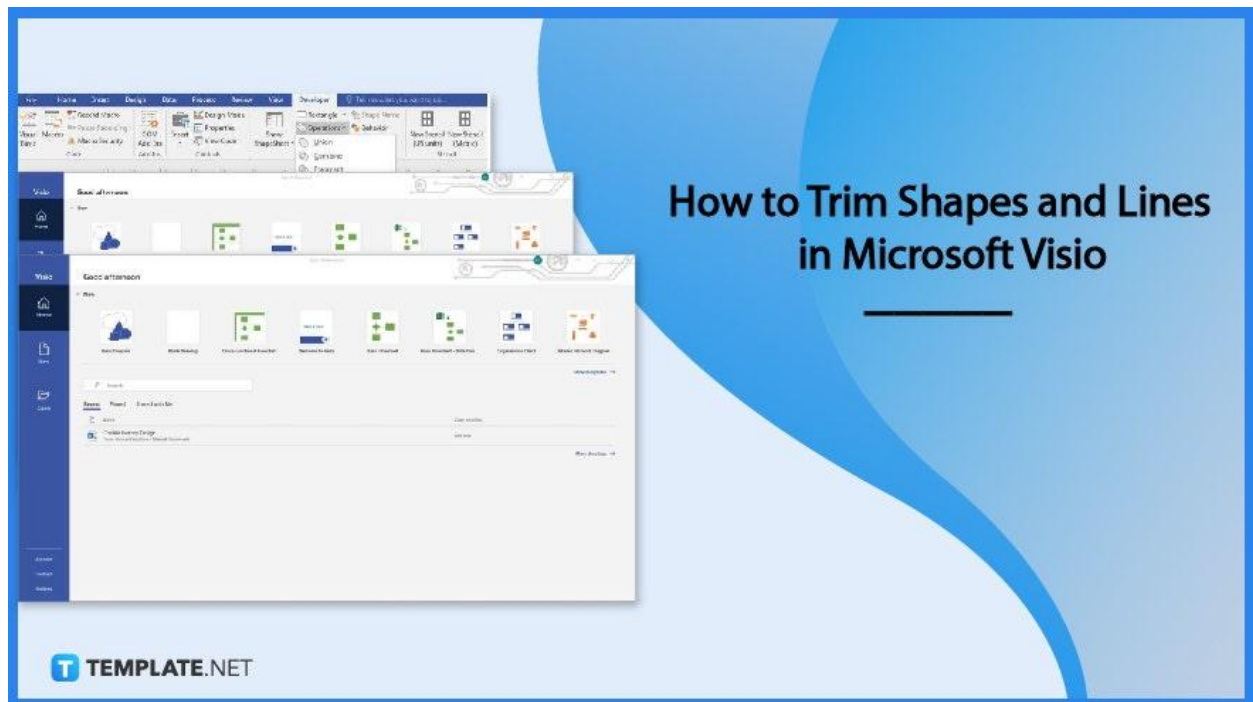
How to Trim Shapes and Lines in Microsoft Visio

TEMPLATE.NET

File Home Insert Design Data Process Review View Developer

Record Macro
Macros
Macro Security
Design Mode
Properties
View Code
Rectangle
Operations
Shape Name
Behavior
Union
Combine
Fragment
New Stencil (US units)
New Stencil (Metric)

Visio
Good afternoon
Home
New
Open
Good afternoon
New
Search
Recent
Pinned
Shared with Me